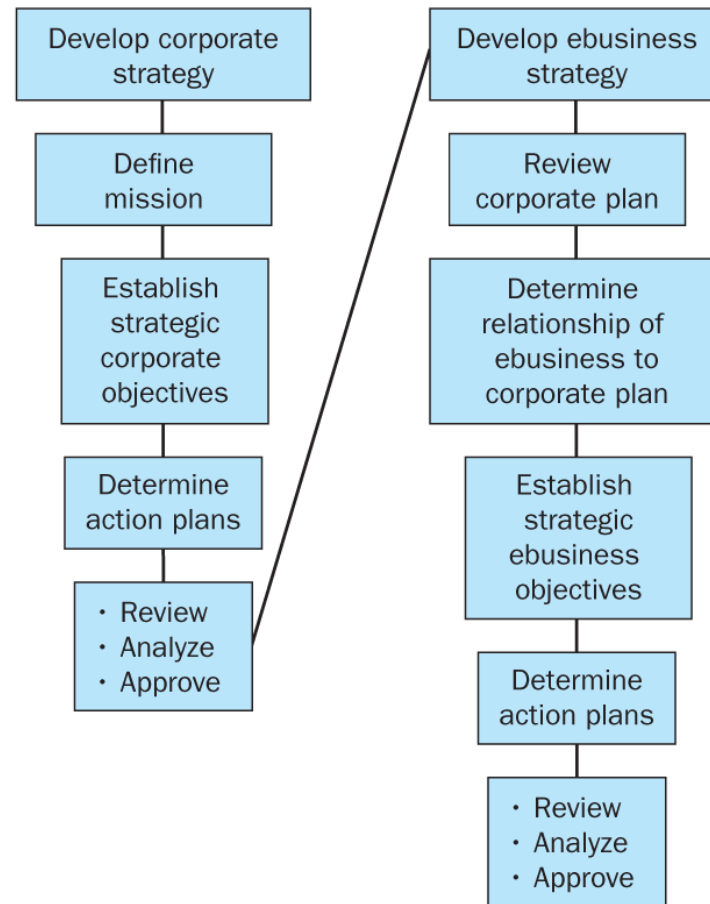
Develop corporate strategy

Define mission

Establish strategic corporate objectives

Determine action plans

• Review
• Analyze
• Approve

Develop ebusiness strategy

Review corporate plan

Determine relationship of ebusiness to corporate plan

Establish strategic ebusiness objectives

Determine action plans

• Review
• Analyze
• Approve